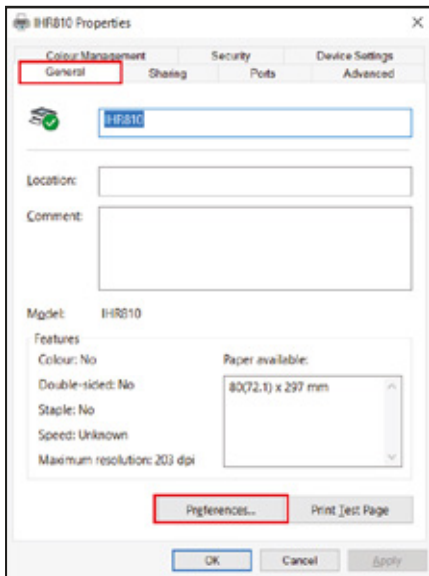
IHR810 Properties

Colour Management
Security
Device Settings
General
Sharing
Ports
Advanced

IHR810

Location:

Comment:

Model: IHR810

Features
Colour: No
Double-sided: No
Staple: No
Speed: Unknown
Maximum resolution: 203 dpi

Paper available:
80(72.1) x 297 mm

Preferences...
Print Test Page

OK
Cancel
Apply